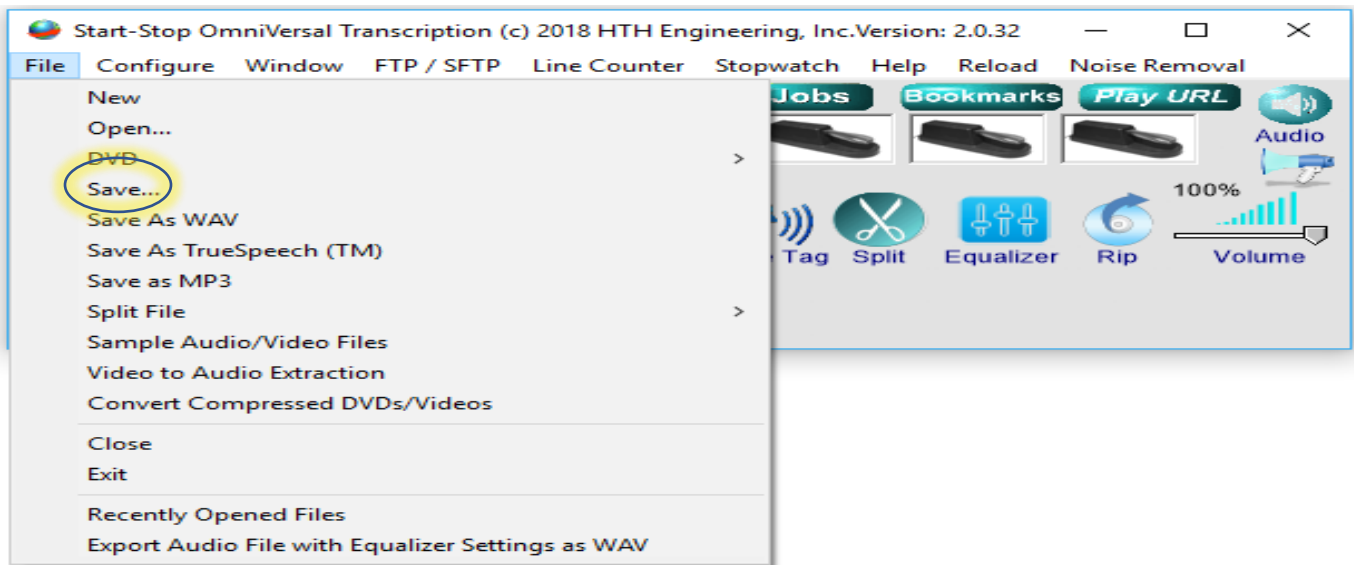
Start-Stop OmniVersal Transcription (c) 2018 HTH Engineering, Inc.Version: 2.0.32

File Configure Window FTP / SFTP Line Counter Stopwatch Help Reload Noise Removal

New
Open...
DVD >
Save...
Save As WAV
Save As TrueSpeech (TM)
Save as MP3
Split File >
Sample Audio/Video Files
Video to Audio Extraction
Convert Compressed DVDs/Videos

Close
Exit

Recently Opened Files
Export Audio File with Equalizer Settings as WAV

Jobs Bookmarks Play URL Audio

100%

Tag Split Equalizer Rip Volume